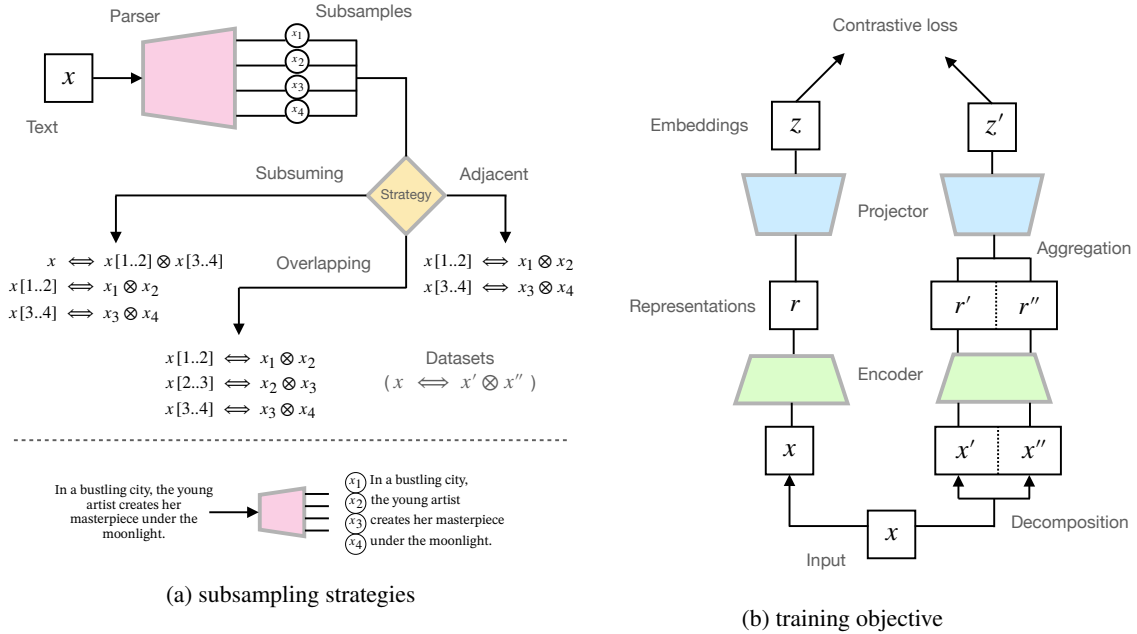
Parser

Subsamples

$x$

Text

$x_1$

$x_2$

$x_3$

$x_4$

Subsuming

Strategy

Adjacent

$x \iff x[1..2] \otimes x[3..4]$
$x[1..2] \iff x_1 \otimes x_2$
$x[3..4] \iff x_3 \otimes x_4$

Overlapping

$x[1..2] \iff x_1 \otimes x_2$
$x[3..4] \iff x_3 \otimes x_4$

$x[1..2] \iff x_1 \otimes x_2$
$x[2..3] \iff x_2 \otimes x_3$
$x[3..4] \iff x_3 \otimes x_4$

Datasets
$( x \iff x' \otimes x'' )$

In a bustling city, the young artist creates her masterpiece under the moonlight.

$x_1$ In a bustling city,
$x_2$ the young artist
$x_3$ creates her masterpiece
$x_4$ under the moonlight.

(a) subsampling strategies

Contrastive loss

Embeddings

$z$

$z'$

Projector

Aggregation

Representations

$r$

$r'$

$r''$

Encoder

$x$

$x'$

$x''$

$x$

Input

Decomposition

(b) training objective